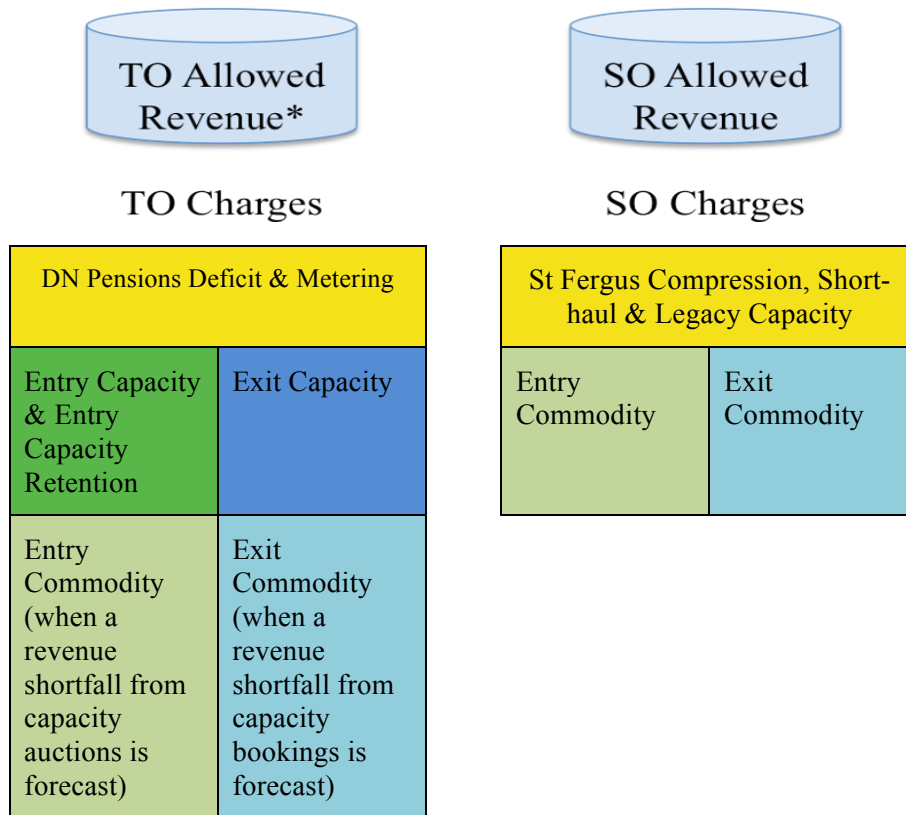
TO Allowed Revenue*

SO Allowed Revenue

TO Charges

SO Charges

| DN Pensions Deficit & Metering | |
|---|---|
| Entry Capacity & Entry Capacity Retention | Exit Capacity |
| Entry Commodity (when a revenue shortfall from capacity auctions is forecast) | Exit Commodity (when a revenue shortfall from capacity bookings is forecast) |

| St Fergus Compression, Short-haul & Legacy Capacity | |
|---|---|
| Entry Commodity | Exit Commodity |